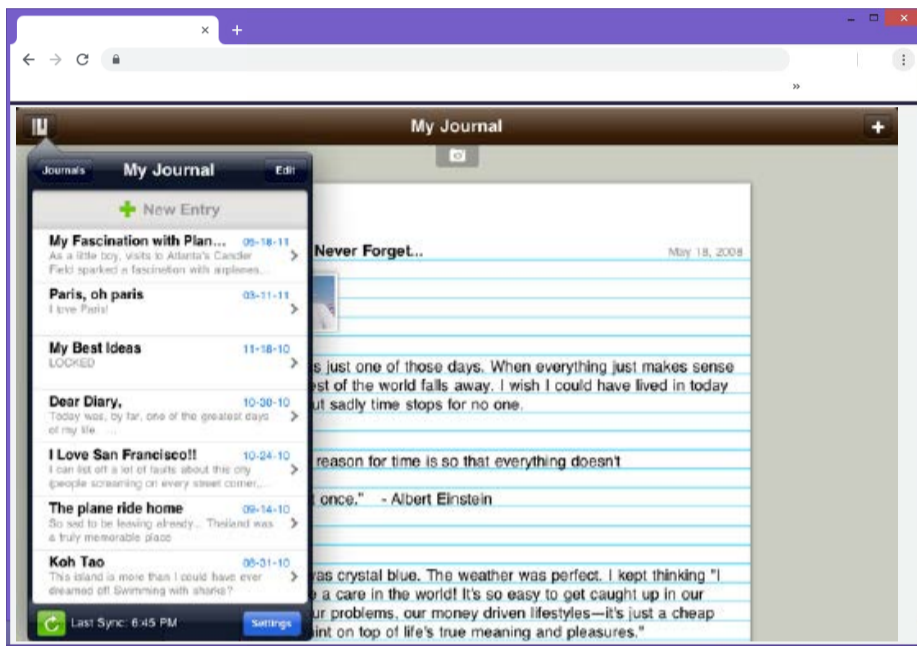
My Journal

Journals My Journal Edit

New Entry

My Fascination with Plan... 05-18-11
As a little boy, visits to Atlanta's Candler Field sparked a fascination with airplanes...

Paris, oh paris 03-11-11
I love Paris!

My Best Ideas 11-18-10
LOCKED

Dear Diary, 10-30-10
Today was, by far, one of the greatest days of my life....

I Love San Francisco!! 10-24-10
I can list off a lot of faults about this city (people screaming on every street corner,...

The plane ride home 09-14-10
So sad to be leaving already... Thailand was a truly memorable place

Koh Tao 08-31-10
This island is more than I could have ever dreamed of! Swimming with sharks?

Last Sync: 6:45 PM Settings

Never Forget... May 18, 2008

s just one of those days. When everything just makes sense est of the world falls away. I wish I could have lived in today ut sadly time stops for no one.

reason for time is so that everything doesn't once." - Albert Einstein

as crystal blue. The weather was perfect. I kept thinking "I a care in the world! It's so easy to get caught up in our ur problems, our money driven lifestyles—it's just a cheap int on top of life's true meaning and pleasures."